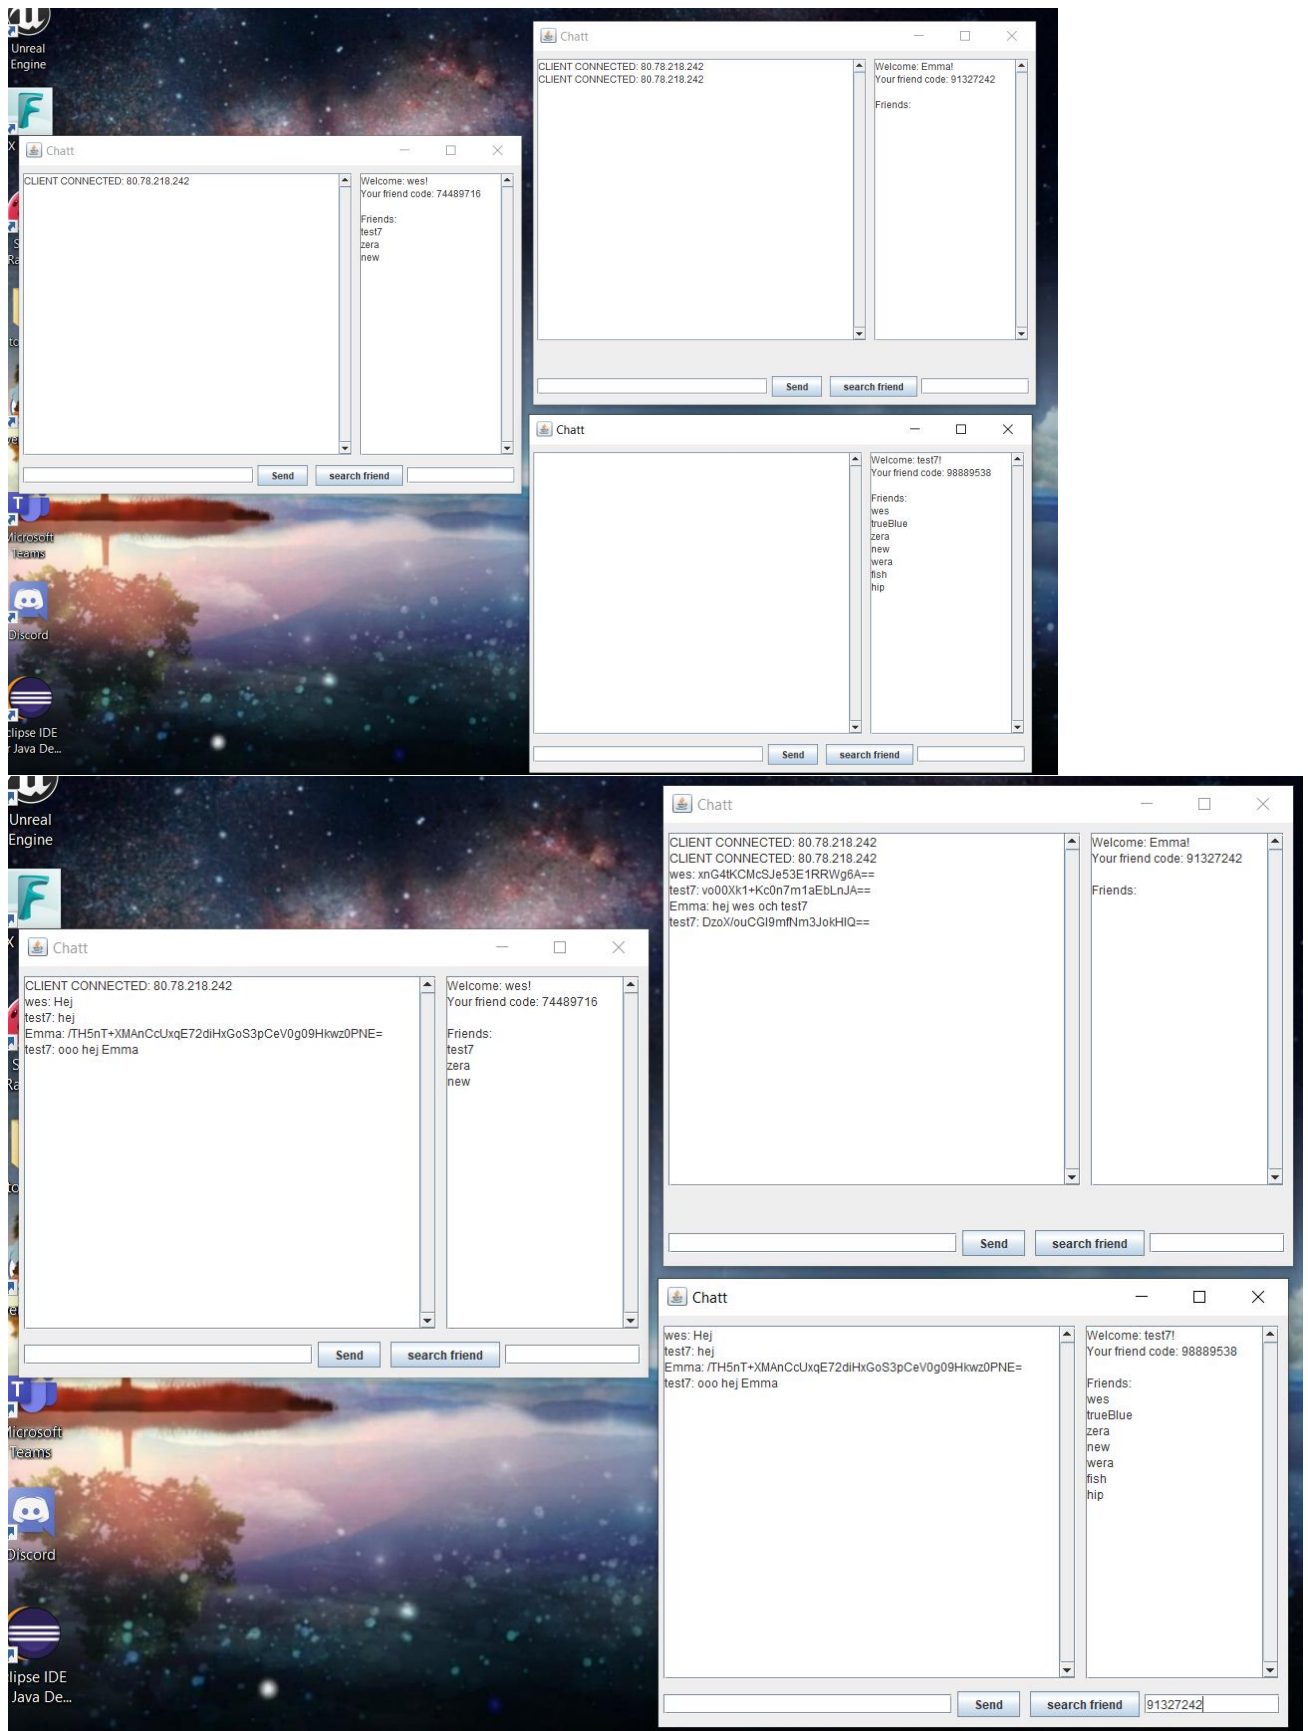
Unreal Engine

Chatt

CLIENT CONNECTED: 80.78.218.242
CLIENT CONNECTED: 80.78.218.242

Welcome: Emma!
Your friend code: 91327242

Friends:

Send search friend

Chatt

CLIENT CONNECTED: 80.78.218.242

Welcome: wes!
Your friend code: 74489716

Friends:
test7
zera
new

Send search friend

Chatt

Welcome: test7!
Your friend code: 98889538

Friends:
wes
trueBlue
zera
new
wera
fish
hip

Send search friend

Microsoft Teams

Discord

clipse IDE Java De...

Unreal Engine

Chatt

CLIENT CONNECTED: 80.78.218.242
CLIENT CONNECTED: 80.78.218.242
wes: xnG4tKCMcSJe53E1RRWg6A==
test7: vo00Xk1+Kc0n7m1aEbLnJA==
Emma: hej wes och test7
test7: DzoX/ouCGI9mfNm3JokHIQ==

Welcome: Emma!
Your friend code: 91327242

Friends:

Send search friend

Chatt

CLIENT CONNECTED: 80.78.218.242
wes: Hej
test7: hej
Emma: /TH5nT+XMAnCcUxqE72diHxGoS3pCeV0g09Hkwz0PNE=
test7: ooo hej Emma

Welcome: wes!
Your friend code: 74489716

Friends:
test7
zera
new

Send search friend

Chatt

wes: Hej
test7: hej
Emma: /TH5nT+XMAnCcUxqE72diHxGoS3pCeV0g09Hkwz0PNE=
test7: ooo hej Emma

Welcome: test7!
Your friend code: 98889538

Friends:
wes
trueBlue
zera
new
wera
fish
hip

Send search friend 91327242

Microsoft Teams

Discord

clipse IDE Java De...